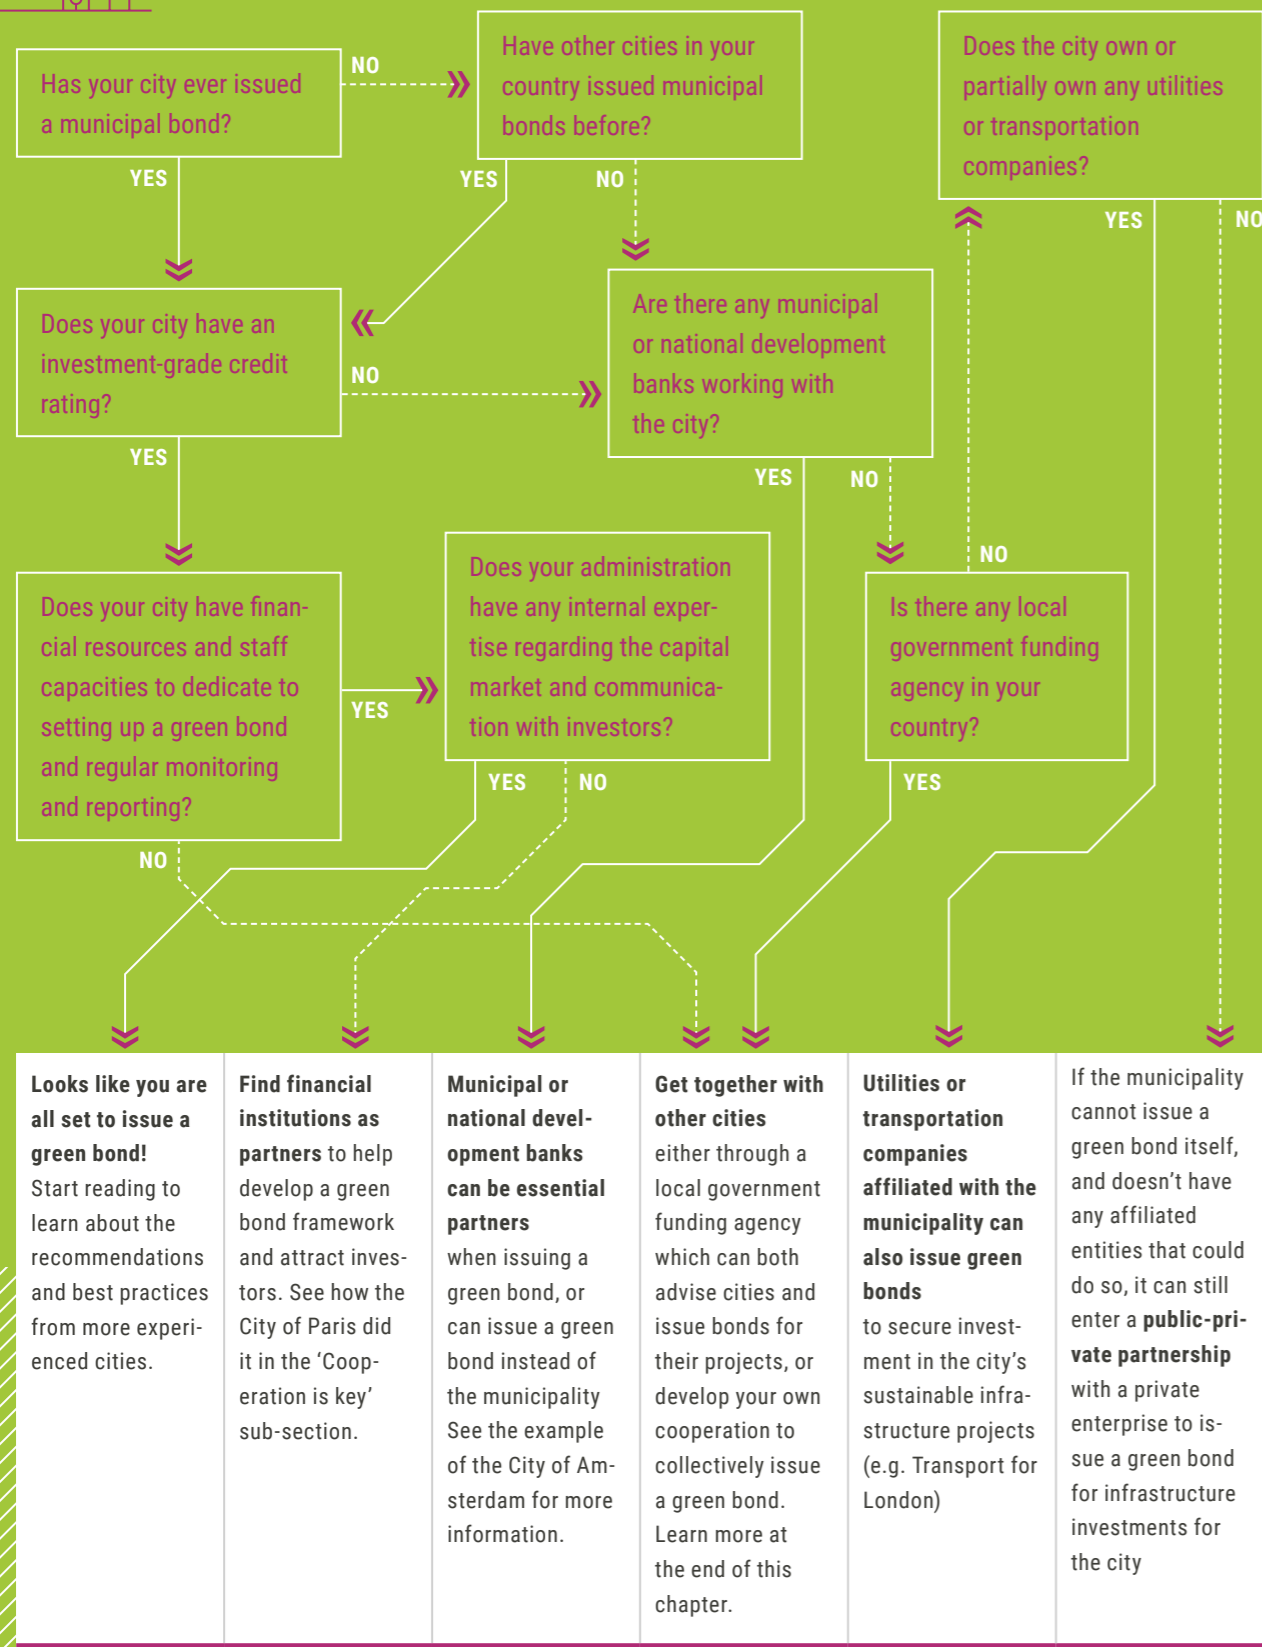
Has your city ever issued a municipal bond?

NO

Have other cities in your country issued municipal bonds before?

Does the city own or partially own any utilities or transportation companies?

YES

YES

NO

YES

NO

Does your city have an investment-grade credit rating?

NO

Are there any municipal or national development banks working with the city?

YES

YES

NO

NO

Does your city have financial resources and staff capacities to dedicate to setting up a green bond and regular monitoring and reporting?

YES

Does your administration have any internal expertise regarding the capital market and communication with investors?

Is there any local government funding agency in your country?

YES

NO

YES

NO

**Looks like you are all set to issue a green bond!** Start reading to learn about the recommendations and best practices from more experienced cities.

**Find financial institutions as partners** to help develop a green bond framework and attract investors. See how the City of Paris did it in the 'Cooperation is key' sub-section.

**Municipal or national development banks can be essential partners** when issuing a green bond, or can issue a green bond instead of the municipality See the example of the City of Amsterdam for more information.

**Get together with other cities** either through a local government funding agency which can both advise cities and issue bonds for their projects, or develop your own cooperation to collectively issue a green bond. Learn more at the end of this chapter.

**Utilities or transportation companies affiliated with the municipality can also issue green bonds** to secure investment in the city's sustainable infrastructure projects (e.g. Transport for London)

If the municipality cannot issue a green bond itself, and doesn't have any affiliated entities that could do so, it can still enter a **public-private partnership** with a private enterprise to issue a green bond for infrastructure investments for the city